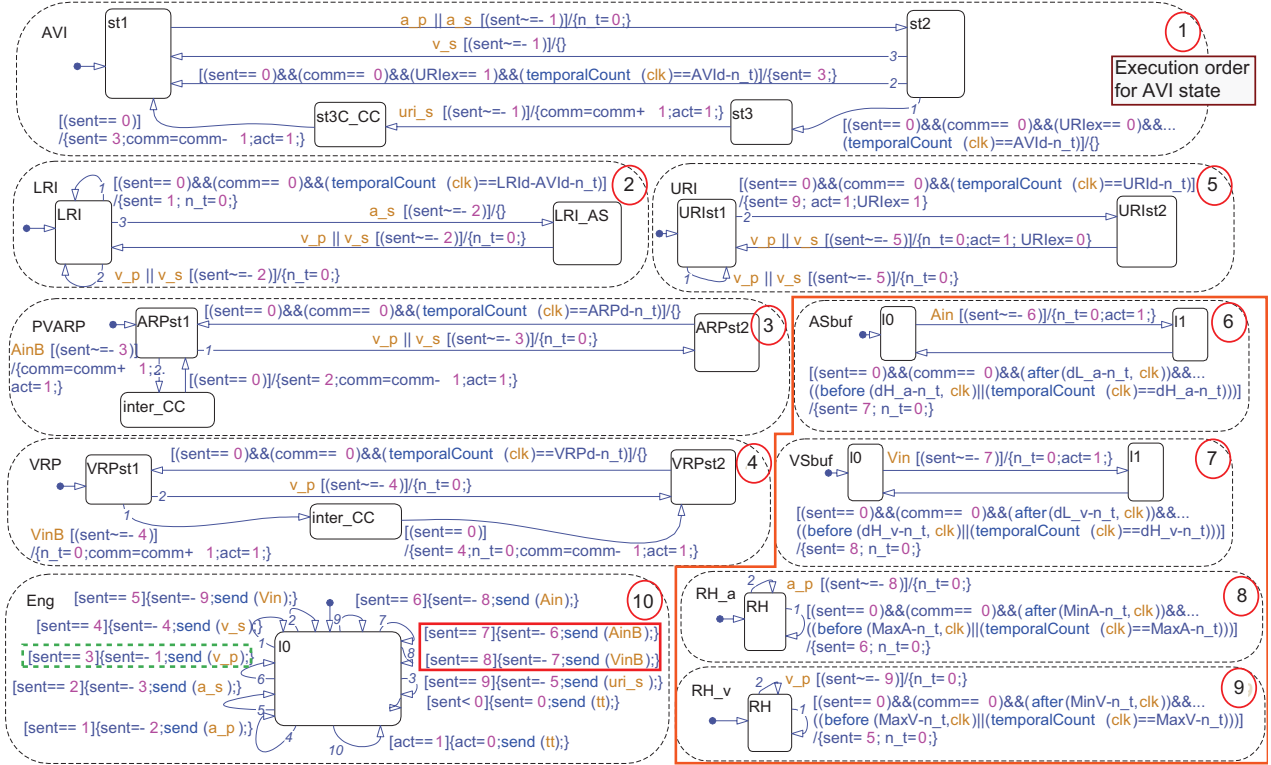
AVI

st1

a_p || a_s [(sent~=- 1)]/{n_t=0;}

st2

v_s [(sent~=- 1)]/{}

3

[(sent== 0)&&(comm== 0)&&(URIex== 1)&&(temporalCount (clk)==AVId-n_t)]/{sent= 3;}

2

1

Execution order for AVI state

[(sent== 0)] /{sent= 3;comm=comm- 1;act=1;}

st3C_CC

uri_s [(sent~=- 1)]/{comm=comm+ 1;act=1;}

st3

1

[(sent== 0)&&(comm== 0)&&(URIex== 0)&&... (temporalCount (clk)==AVId-n_t)]/{}

LRI

1

[(sent== 0)&&(comm== 0)&&(temporalCount (clk)==LRId-AVId-n_t)] /{sent= 1; n_t=0;}

2

LRI

3

a_s [(sent~=- 2)]/{}

LRI_AS

v_p || v_s [(sent~=- 2)]/{n_t=0;}

2 v_p || v_s [(sent~=- 2)]/{n_t=0;}

URI

[(sent== 0)&&(comm== 0)&&(temporalCount (clk)==URId-n_t)] /{sent= 9; act=1;URIex= 1}

5

URIst1

2

URIst2

v_p || v_s [(sent~=- 5)]/{n_t=0;act=1; URIex= 0}

1 v_p || v_s [(sent~=- 5)]/{n_t=0;}

PVARP

ARPst1

[(sent== 0)&&(comm== 0)&&(temporalCount (clk)==ARPd-n_t)]/{}

ARPst2

3

AinB [(sent~=- 3)] /{comm=comm+ 1; act=1;}

2

1

v_p || v_s [(sent~=- 3)]/{n_t=0;}

[(sent== 0)]/{sent= 2;comm=comm- 1;act=1;}

inter_CC

ASbuf

I0

Ain [(sent~=- 6)]/{n_t=0;act=1;}

I1

6

[(sent== 0)&&(comm== 0)&&(after(dL_a-n_t, clk))&&... ((before (dH_a-n_t, clk)||(temporalCount (clk)==dH_a-n_t)))] /{sent= 7; n_t=0;}

VRP

VRPst1

[(sent== 0)&&(comm== 0)&&(temporalCount (clk)==VRPd-n_t)]/{}

VRPst2

4

2

v_p [(sent~=- 4)]/{n_t=0;}

1

inter_CC

VinB [(sent~=- 4)] /{n_t=0;comm=comm+ 1;act=1;}

[(sent== 0)] /{sent= 4;n_t=0;comm=comm- 1;act=1;}

VSbuf

I0

Vin [(sent~=- 7)]/{n_t=0;act=1;}

I1

7

[(sent== 0)&&(comm== 0)&&(after(dL_v-n_t, clk))&&... ((before (dH_v-n_t, clk)||(temporalCount (clk)==dH_v-n_t)))] /{sent= 8; n_t=0;}

Eng

[sent== 5]{sent=- 9;send (Vin);}

[sent== 6]{sent=- 8;send (Ain);}

10

[sent== 4]{sent=- 4;send (v_s);}

2 9 7

[sent== 7]{sent=- 6;send (AinB);}

[sent== 3]{sent=- 1;send (v_p);}

1

I0

8

[sent== 8]{sent=- 7;send (VinB);}

6

[sent== 2]{sent=- 3;send (a_s);}

3

[sent== 9]{sent=- 5;send (uri_s);}

5

[sent< 0]{sent= 0;send (tt);}

[sent== 1]{sent=- 2;send (a_p);}

4

10

[act==1]{act=0;send (tt);}

RH_a

2 a_p [(sent~=- 8)]/{n_t=0;}

8

RH

1

[(sent== 0)&&(comm== 0)&&(after(MinA-n_t, clk))&&... ((before (MaxA-n_t, clk)||(temporalCount (clk)==MaxA-n_t)))] /{sent= 6; n_t=0;}

RH_v

2 v_p [(sent~=- 9)]/{n_t=0;}

9

RH

1

[(sent== 0)&&(comm== 0)&&(after(MinV-n_t, clk))&&... ((before (MaxV-n_t, clk)||(temporalCount (clk)==MaxV-n_t)))] /{sent= 5; n_t=0;}